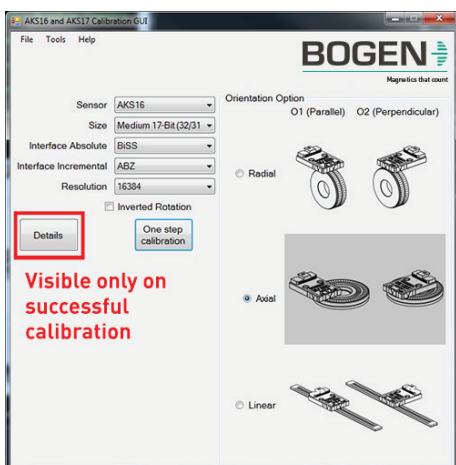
AKS16 and AKS17 Calibration GUI

File Tools Help

BOGEN

Magnetics that count

Sensor AKS16

Size Medium 17-Bit (32/31

Interface Absolute BiSS

Interface Incremental ABZ

Resolution 16384

Inverted Rotation

Details

One step calibration

Visible only on successful calibration

Orientation Option

O1 (Parallel) O2 (Perpendicular)

Radial

Axial

Linear